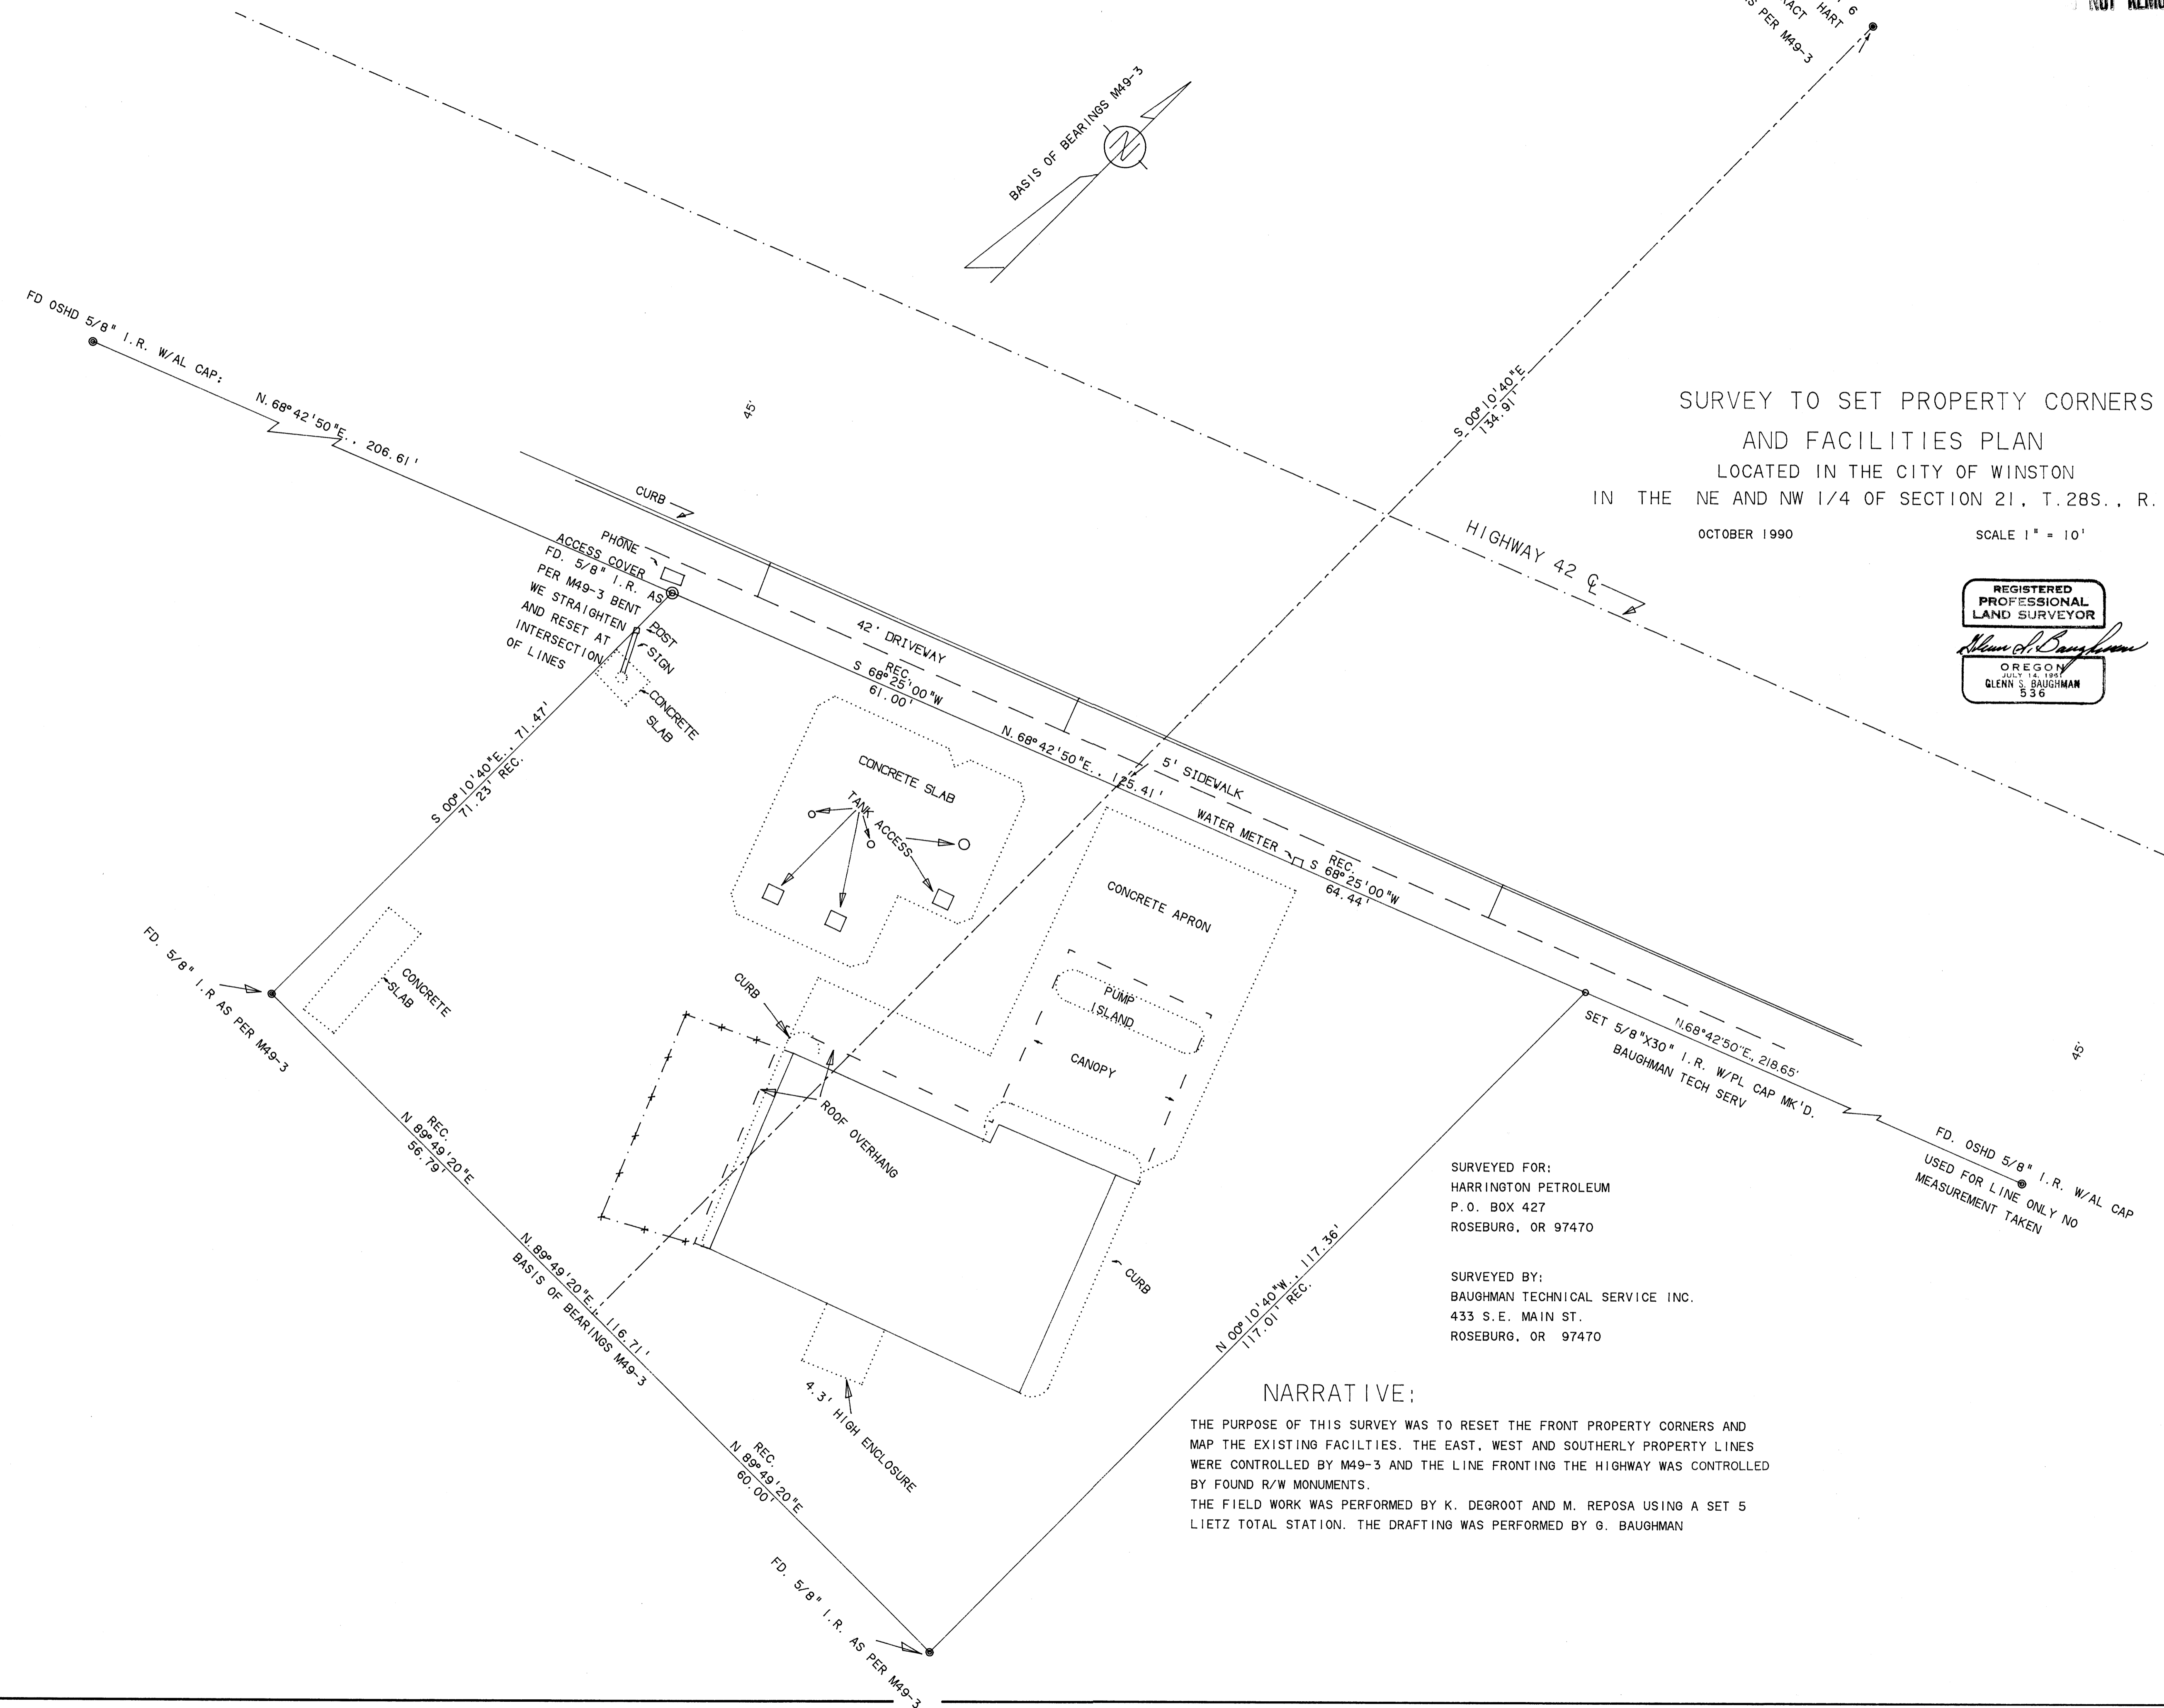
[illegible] 6
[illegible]ACT HART
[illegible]S PER M49-3

NOT REMO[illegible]

BASIS OF BEARINGS M49-3

FD OSHD 5/8" I.R. W/AL CAP;

N. 68° 42'50"E., 206.61'

45'

SURVEY TO SET PROPERTY CORNERS
AND FACILITIES PLAN
LOCATED IN THE CITY OF WINSTON
IN THE NE AND NW 1/4 OF SECTION 21, T.28S., R.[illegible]

OCTOBER 1990

SCALE 1" = 10'

REGISTERED PROFESSIONAL LAND SURVEYOR
OREGON
JULY 14, 1961
GLENN S. BAUGHMAN
536

S. 00°10'40"E. 134.91'

HIGHWAY 42 ℄

CURB

PHONE

ACCESS COVER

FD. 5/8" I.R. AS PER M49-3 BENT WE STRAIGHTEN AND RESET AT INTERSECTION OF LINES

POST

SIGN

CONCRETE SLAB

42' DRIVEWAY

REC. S 68°25'00"W 61.00'

N. 68°42'50"E. 125.41'

5' SIDEWALK

WATER METER

REC. S 68°25'00"W 64.44'

CONCRETE SLAB

TANK ACCESS

S. 00°10'40"E. 71.47'
71.23' REC.

CONCRETE APRON

PUMP ISLAND

CANOPY

FD. 5/8" I.R AS PER M49-3

CONCRETE SLAB

CURB

ROOF OVERHANG

N.68°42'50"E. 218.65'

SET 5/8"X30" I.R. W/PL CAP MK'D. BAUGHMAN TECH SERV

45'

FD. OSHD 5/8" I.R. W/AL CAP USED FOR LINE ONLY NO MEASUREMENT TAKEN

REC. N 89°49'20"E 56.79'

N 89°49'20"E. 116.71'
BASIS OF BEARINGS M49-3

CURB

SURVEYED FOR:
HARRINGTON PETROLEUM
P.O. BOX 427
ROSEBURG, OR 97470

SURVEYED BY:
BAUGHMAN TECHNICAL SERVICE INC.
433 S.E. MAIN ST.
ROSEBURG, OR 97470

N 00°10'40"W., 117.36'
117.01' REC.

4.3' HIGH ENCLOSURE

REC. N 89°49'20"E 60.00'

NARRATIVE;

THE PURPOSE OF THIS SURVEY WAS TO RESET THE FRONT PROPERTY CORNERS AND MAP THE EXISTING FACILTIES. THE EAST, WEST AND SOUTHERLY PROPERTY LINES WERE CONTROLLED BY M49-3 AND THE LINE FRONTING THE HIGHWAY WAS CONTROLLED BY FOUND R/W MONUMENTS.
THE FIELD WORK WAS PERFORMED BY K. DEGROOT AND M. REPOSA USING A SET 5 LIETZ TOTAL STATION. THE DRAFTING WAS PERFORMED BY G. BAUGHMAN

FD. 5/8" I.R. AS PER M49-3